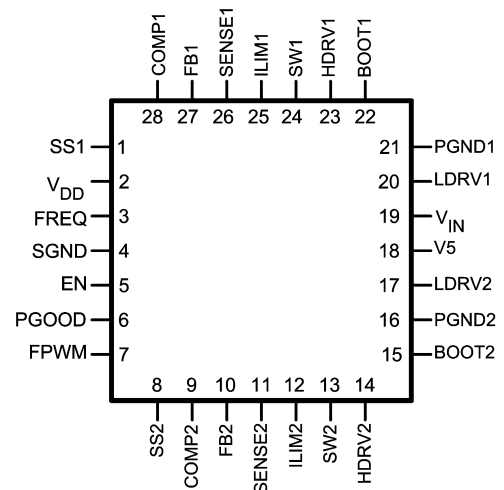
COMP1 FB1 SENSE1 ILIM1 SW1 HDRV1 BOOT1

28 27 26 25 24 23 22

SS1 1
$V_{DD}$ 2
FREQ 3
SGND 4
EN 5
PGOOD 6
FPWM 7

21 PGND1
20 LDRV1
19 $V_{IN}$
18 V5
17 LDRV2
16 PGND2
15 BOOT2

8 9 10 11 12 13 14

SS2 COMP2 FB2 SENSE2 ILIM2 SW2 HDRV2